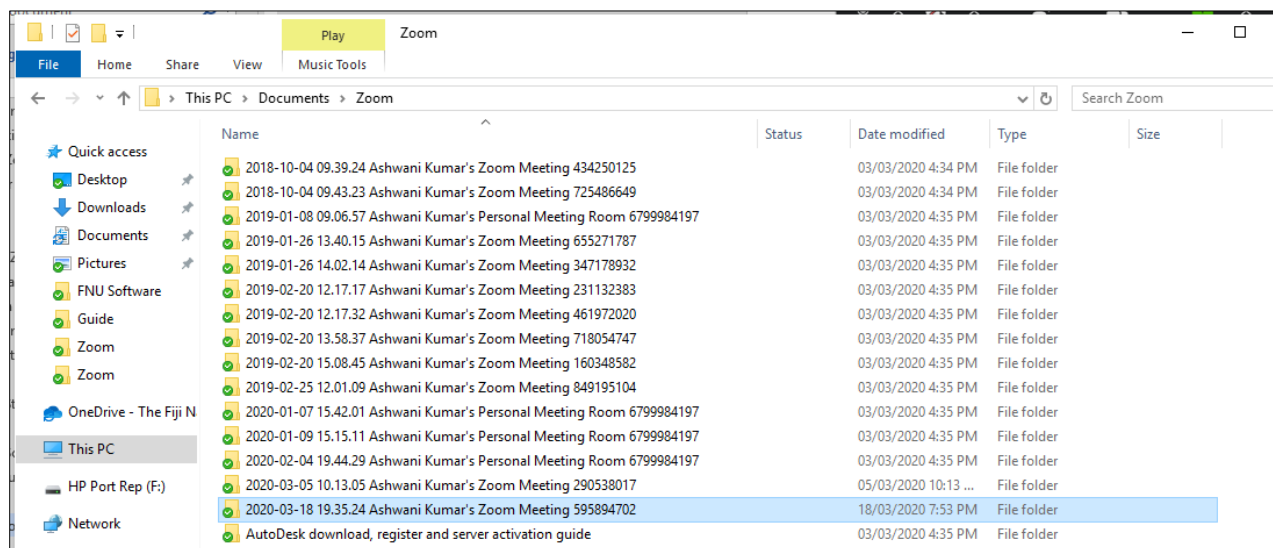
Play
Zoom

File | Home | Share | View | Music Tools

This PC > Documents > Zoom

Search Zoom

Quick access
Desktop
Downloads
Documents
Pictures
FNU Software
Guide
Zoom
Zoom
OneDrive - The Fiji N
This PC
HP Port Rep (F:)
Network

| Name | Status | Date modified | Type | Size |
|---|---|---|---|---|
| 2018-10-04 09.39.24 Ashwani Kumar's Zoom Meeting 434250125 | | 03/03/2020 4:34 PM | File folder | |
| 2018-10-04 09.43.23 Ashwani Kumar's Zoom Meeting 725486649 | | 03/03/2020 4:34 PM | File folder | |
| 2019-01-08 09.06.57 Ashwani Kumar's Personal Meeting Room 6799984197 | | 03/03/2020 4:35 PM | File folder | |
| 2019-01-26 13.40.15 Ashwani Kumar's Zoom Meeting 655271787 | | 03/03/2020 4:35 PM | File folder | |
| 2019-01-26 14.02.14 Ashwani Kumar's Zoom Meeting 347178932 | | 03/03/2020 4:35 PM | File folder | |
| 2019-02-20 12.17.17 Ashwani Kumar's Zoom Meeting 231132383 | | 03/03/2020 4:35 PM | File folder | |
| 2019-02-20 12.17.32 Ashwani Kumar's Zoom Meeting 461972020 | | 03/03/2020 4:35 PM | File folder | |
| 2019-02-20 13.58.37 Ashwani Kumar's Zoom Meeting 718054747 | | 03/03/2020 4:35 PM | File folder | |
| 2019-02-20 15.08.45 Ashwani Kumar's Zoom Meeting 160348582 | | 03/03/2020 4:35 PM | File folder | |
| 2019-02-25 12.01.09 Ashwani Kumar's Zoom Meeting 849195104 | | 03/03/2020 4:35 PM | File folder | |
| 2020-01-07 15.42.01 Ashwani Kumar's Personal Meeting Room 6799984197 | | 03/03/2020 4:35 PM | File folder | |
| 2020-01-09 15.15.11 Ashwani Kumar's Personal Meeting Room 6799984197 | | 03/03/2020 4:35 PM | File folder | |
| 2020-02-04 19.44.29 Ashwani Kumar's Personal Meeting Room 6799984197 | | 03/03/2020 4:35 PM | File folder | |
| 2020-03-05 10.13.05 Ashwani Kumar's Zoom Meeting 290538017 | | 05/03/2020 10:13 ... | File folder | |
| 2020-03-18 19.35.24 Ashwani Kumar's Zoom Meeting 595894702 | | 18/03/2020 7:53 PM | File folder | |
| AutoDesk download, register and server activation guide | | 03/03/2020 4:35 PM | File folder | |